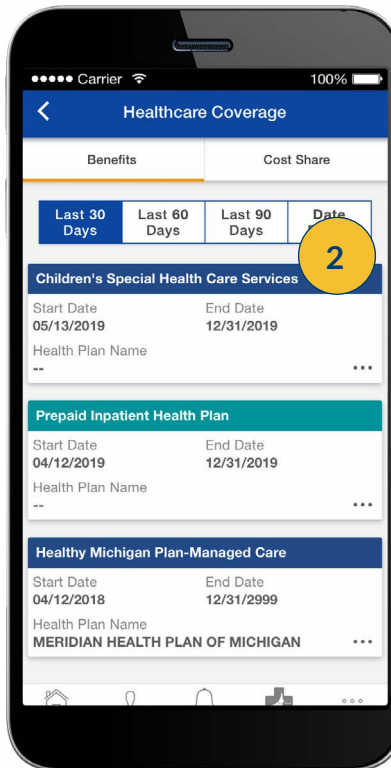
Carrier 100%

Healthcare Coverage

Benefits

Cost Share

Last 30 Days

Last 60 Days

Last 90 Days

Date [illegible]

2

Children's Special Health Care Services

Start Date
05/13/2019

End Date
12/31/2019

Health Plan Name
--

Prepaid Inpatient Health Plan

Start Date
04/12/2019

End Date
12/31/2019

Health Plan Name
--

Healthy Michigan Plan-Managed Care

Start Date
04/12/2018

End Date
12/31/2999

Health Plan Name
MERIDIAN HEALTH PLAN OF MICHIGAN